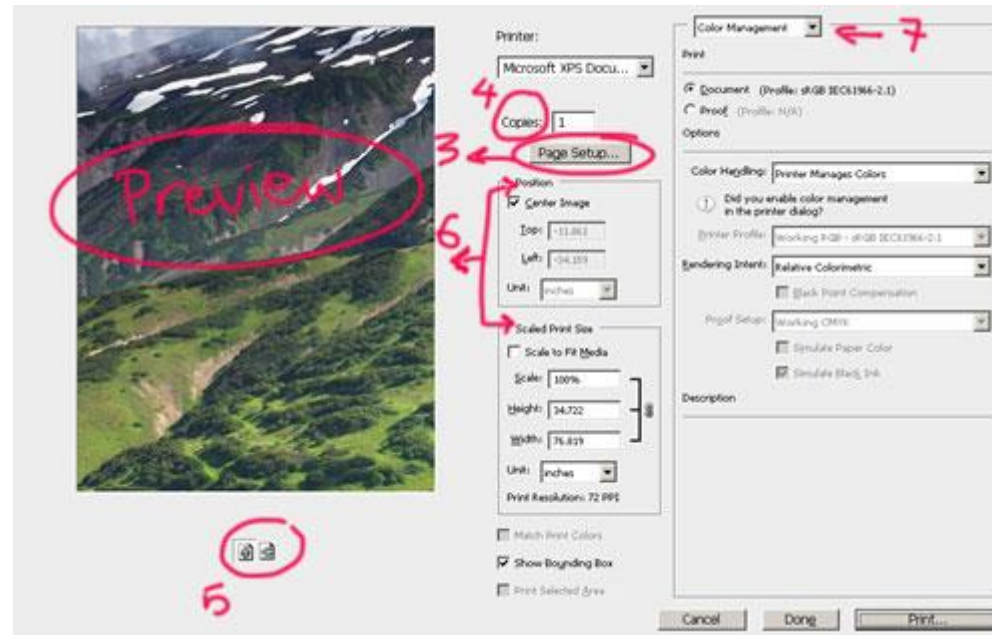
Preview

5

Printer:

Microsoft XPS Docu...

4

Copies: 1

3

Page Setup...

6

Position

Center Image

Top: -11.861

Left: -34.155

Unit: inches

Scaled Print Size

Scale to Fit Media

Scale: 100%

Height: 34.722

Width: 76.819

Unit: inches

Print Resolution: 72 PPI

Match Print Colors

Show Bounding Box

Print Selected Area

Color Management

7

Print

Document (Profile: sRGB IEC61966-2.1)

Proof (Profile: N/A)

Options

Color Handling: Printer Manages Colors

Did you enable color management in the printer dialog?

Printer Profile: Working RGB - sRGB IEC61966-2.1

Rendering Intent: Relative Colorimetric

Black Point Compensation

Proof Setup: Working CMYK

Simulate Paper Color

Simulate Black Ink

Description

Cancel

Done

Print...